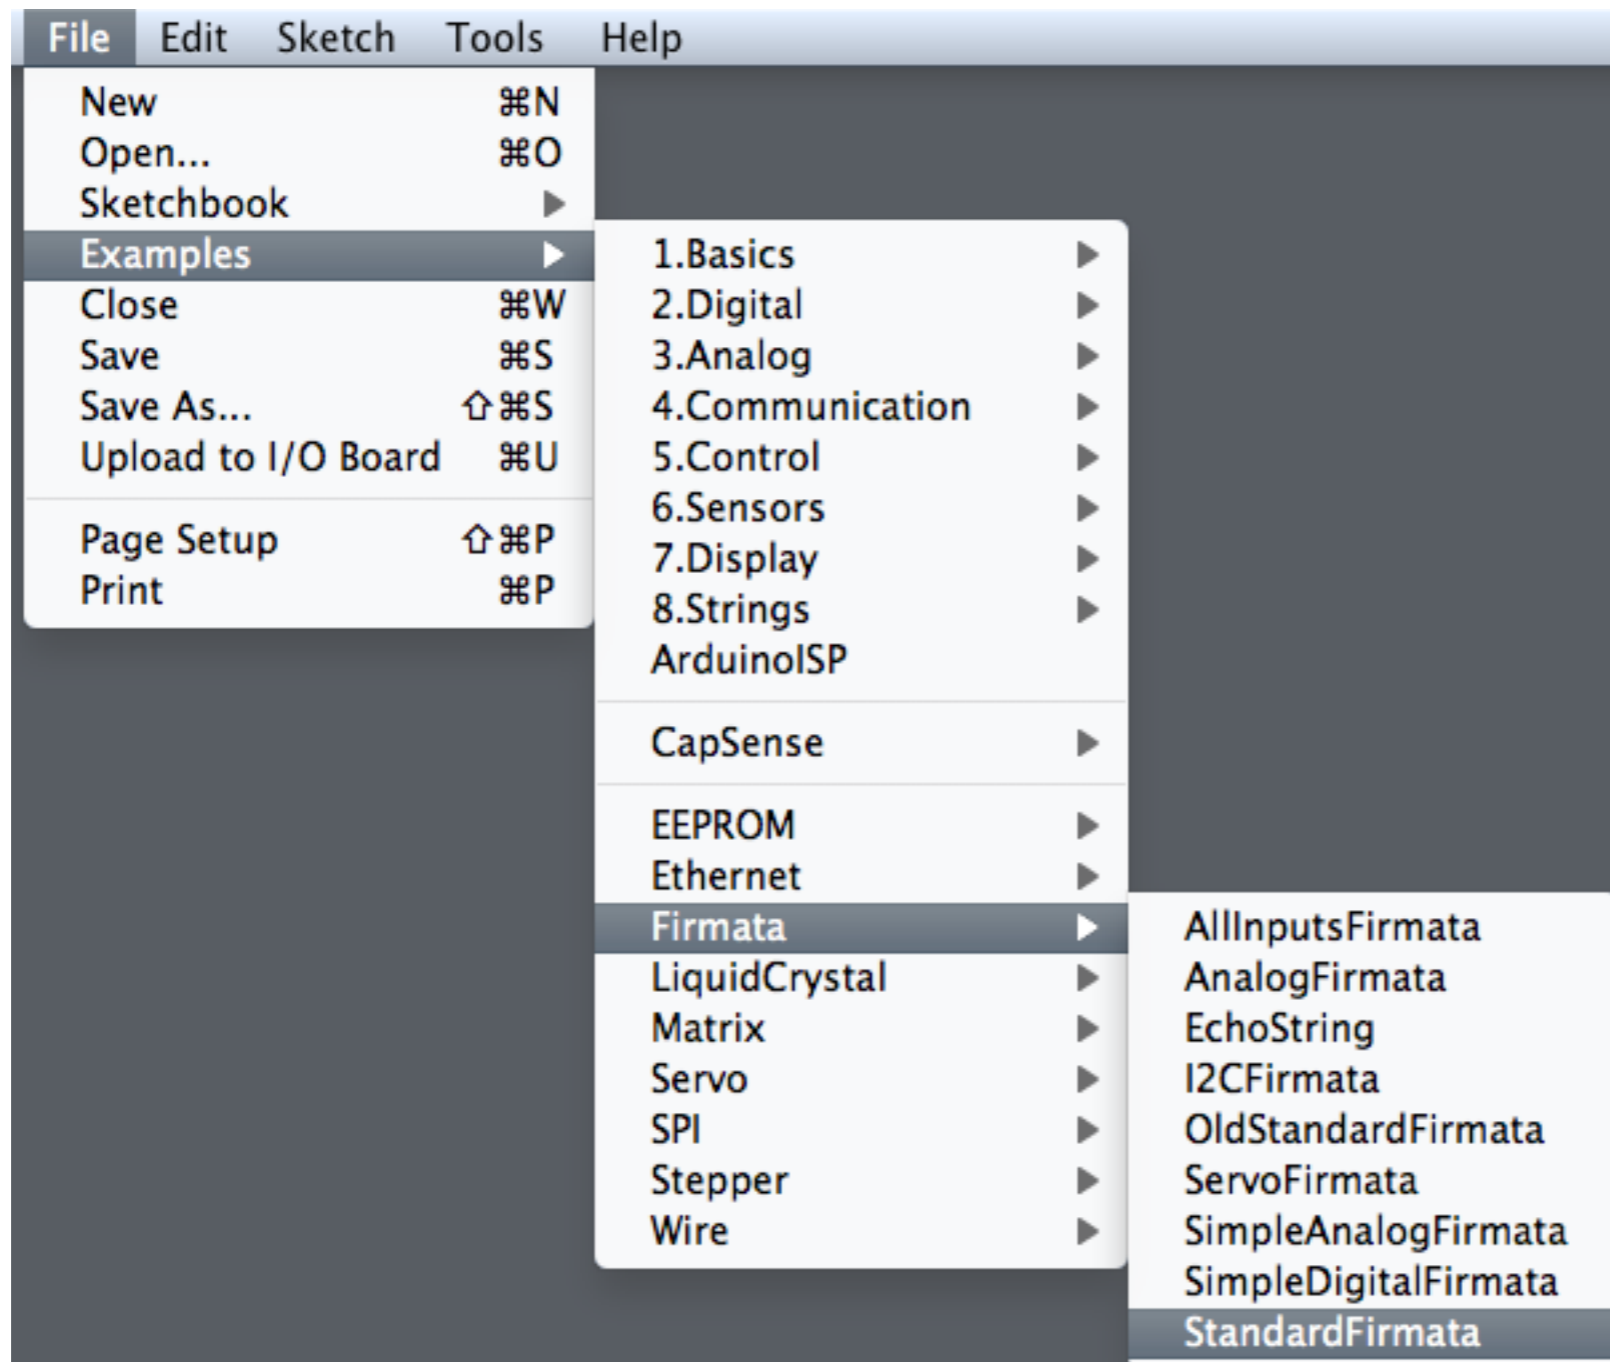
File Edit Sketch Tools Help

New ⌘N
Open... ⌘O
Sketchbook ▶
Examples ▶
Close ⌘W
Save ⌘S
Save As... ⇧⌘S
Upload to I/O Board ⌘U

Page Setup ⇧⌘P
Print ⌘P

1.Basics ▶
2.Digital ▶
3.Analog ▶
4.Communication ▶
5.Control ▶
6.Sensors ▶
7.Display ▶
8.Strings ▶
ArduinoISP

CapSense ▶

EEPROM ▶
Ethernet ▶
Firmata ▶
LiquidCrystal ▶
Matrix ▶
Servo ▶
SPI ▶
Stepper ▶
Wire ▶

AllInputsFirmata
AnalogFirmata
EchoString
I2CFirmata
OldStandardFirmata
ServoFirmata
SimpleAnalogFirmata
SimpleDigitalFirmata
StandardFirmata